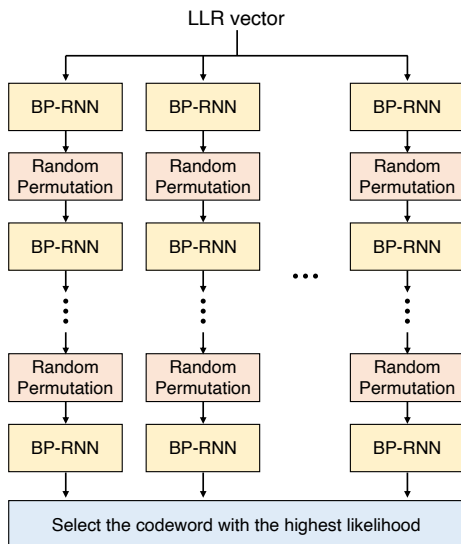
LLR vector

BP-RNN

Random Permutation

BP-RNN

Random Permutation

BP-RNN

BP-RNN

Random Permutation

BP-RNN

Random Permutation

BP-RNN

BP-RNN

Random Permutation

BP-RNN

Random Permutation

BP-RNN

Select the codeword with the highest likelihood